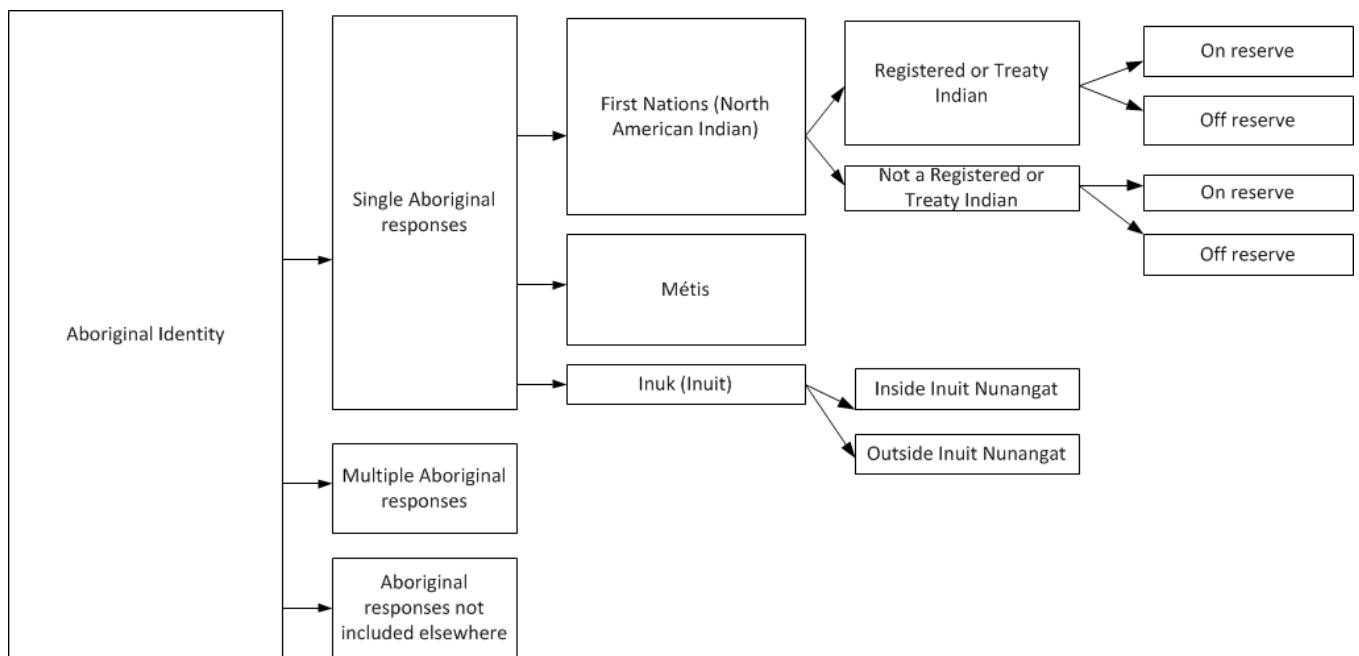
Aboriginal Identity

Single Aboriginal responses

First Nations (North American Indian)

Registered or Treaty Indian

On reserve

Off reserve

Not a Registered or Treaty Indian

On reserve

Off reserve

Métis

Inuk (Inuit)

Inside Inuit Nunangat

Outside Inuit Nunangat

Multiple Aboriginal responses

Aboriginal responses not included elsewhere